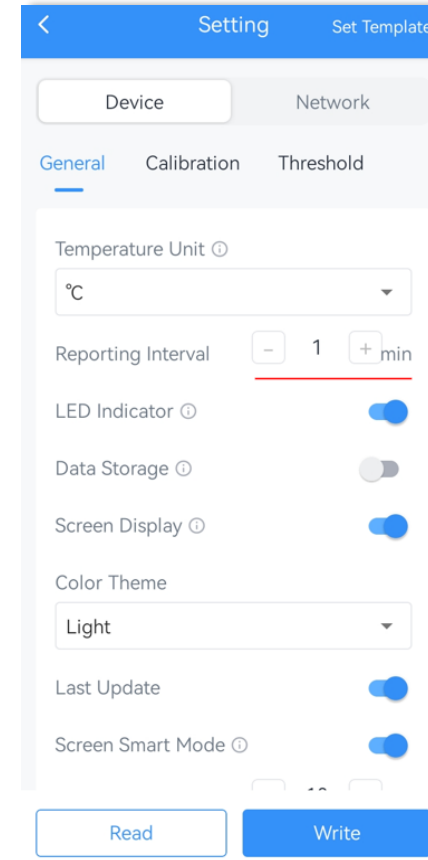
Setting
Set Template

Device
Network

General
Calibration
Threshold

Temperature Unit ⓘ
℃

Reporting Interval
−
1
+
min

LED Indicator ⓘ

Data Storage ⓘ

Screen Display ⓘ

Color Theme
Light

Last Update

Screen Smart Mode ⓘ

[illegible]

Read
Write